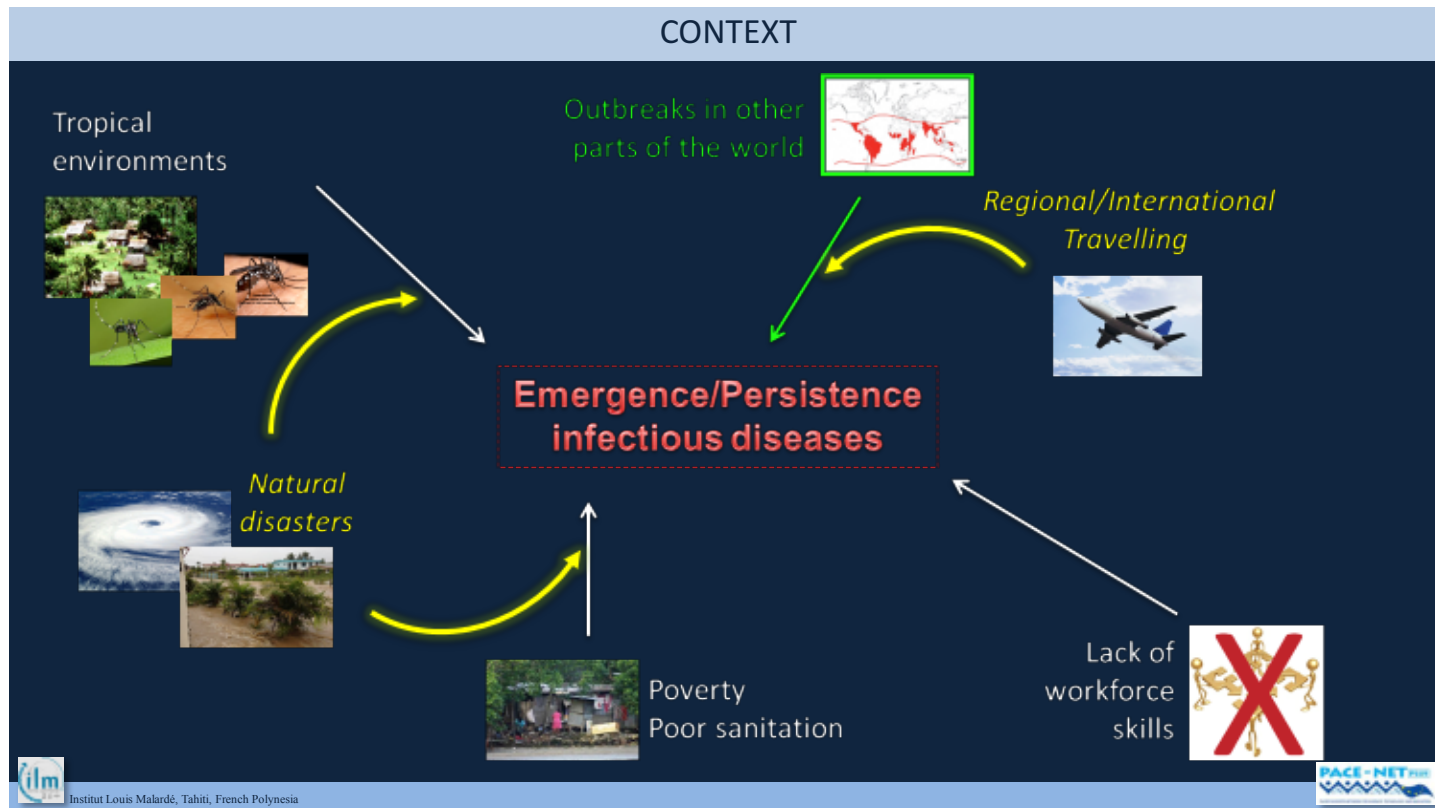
CONTEXT

Tropical environments

Outbreaks in other parts of the world

Regional/International Travelling

Emergence/Persistence infectious diseases

Natural disasters

Poverty
Poor sanitation

Lack of workforce skills

ilm

Institut Louis Malardé, Tahiti, French Polynesia

PACE-NET Plus